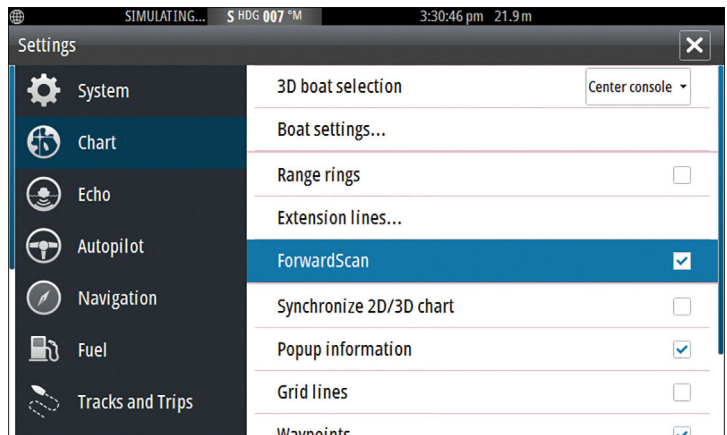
SIMULATING... S HDG 007 °M 3:30:46 pm 21.9 m

Settings

System
Chart
Echo
Autopilot
Navigation
Fuel
Tracks and Trips

3D boat selection Center console
Boat settings...
Range rings
Extension lines...
ForwardScan
Synchronize 2D/3D chart
Popup information
Grid lines
Waypoints